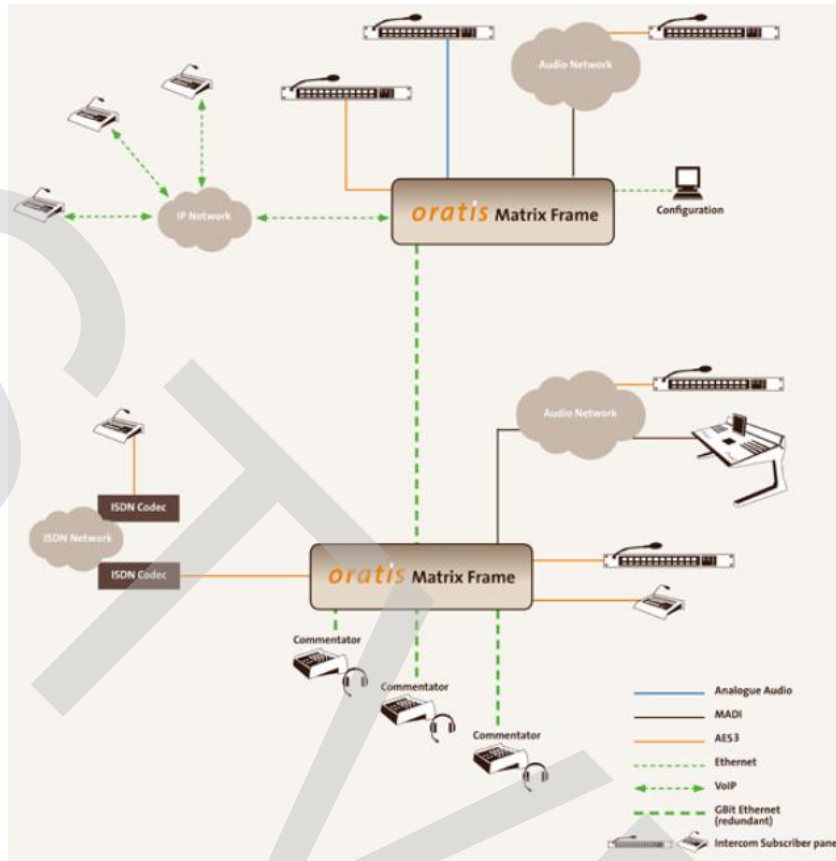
Audio Network

IP Network

oratis Matrix Frame

Configuration

Audio Network

ISDN Codec

ISDN Network

ISDN Codec

oratis Matrix Frame

Commentator

Commentator

Commentator

Analogue Audio

MADI

AES3

Ethernet

VoIP

GBit Ethernet (redundant)

Intercom Subscriber pane